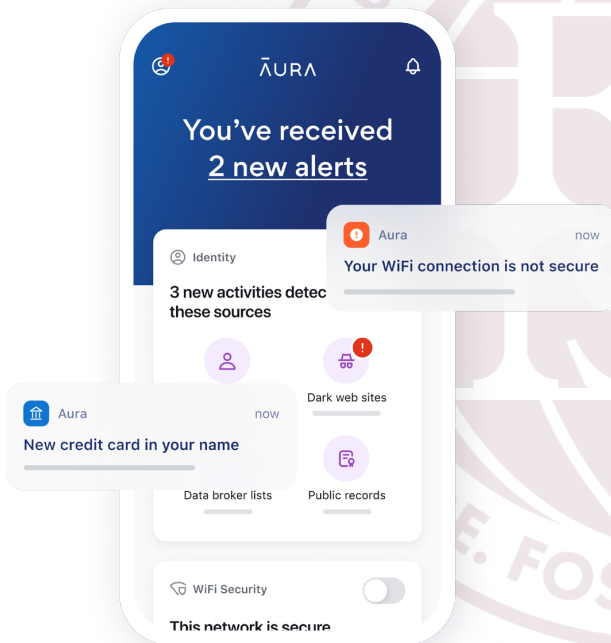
ĀURA

You've received 2 new alerts

Aura now
Your WiFi connection is not secure

Identity

3 new activities detec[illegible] these sources

Aura now
New credit card in your name

Dark web sites

Data broker lists

Public records

WiFi Security

This network is secure

E. FOS